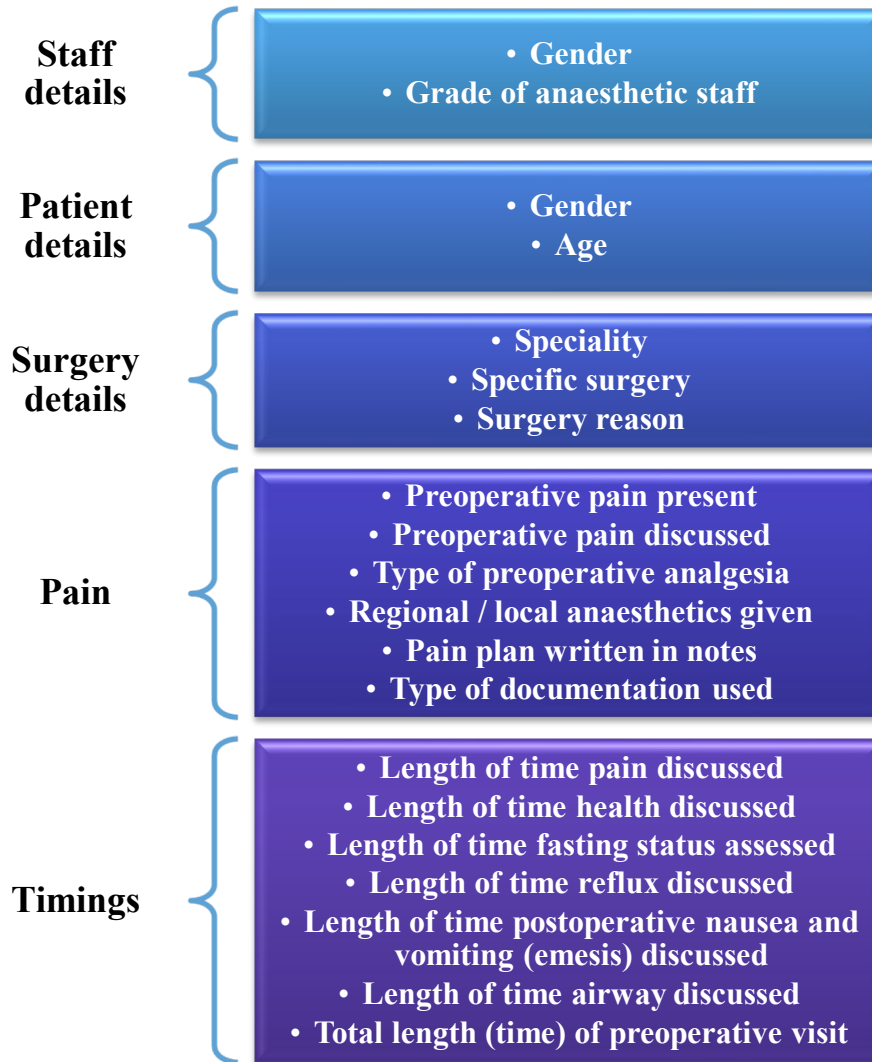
Staff details

• Gender
• Grade of anaesthetic staff

Patient details

• Gender
• Age

Surgery details

• Speciality
• Specific surgery
• Surgery reason

Pain

• Preoperative pain present
• Preoperative pain discussed
• Type of preoperative analgesia
• Regional / local anaesthetics given
• Pain plan written in notes
• Type of documentation used

Timings

• Length of time pain discussed
• Length of time health discussed
• Length of time fasting status assessed
• Length of time reflux discussed
• Length of time postoperative nausea and vomiting (emesis) discussed
• Length of time airway discussed
• Total length (time) of preoperative visit